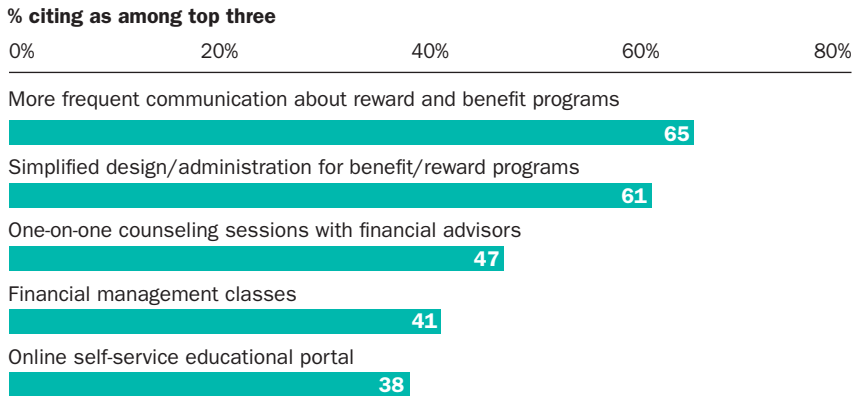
% citing as among top three

0% 20% 40% 60% 80%

More frequent communication about reward and benefit programs
65

Simplified design/administration for benefit/reward programs
61

One-on-one counseling sessions with financial advisors
47

Financial management classes
41

Online self-service educational portal
38